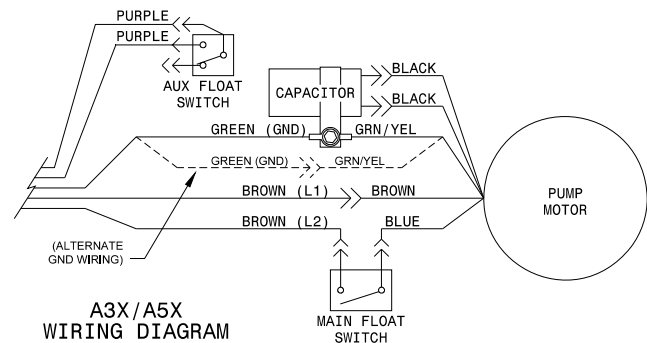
PURPLE
PURPLE
AUX FLOAT SWITCH
CAPACITOR
BLACK
BLACK
GREEN (GND)
GRN/YEL
GREEN (GND)
GRN/YEL
BROWN (L1)
BROWN
PUMP MOTOR
BROWN (L2)
BLUE
(ALTERNATE GND WIRING)
A3X/A5X
WIRING DIAGRAM
MAIN FLOAT SWITCH